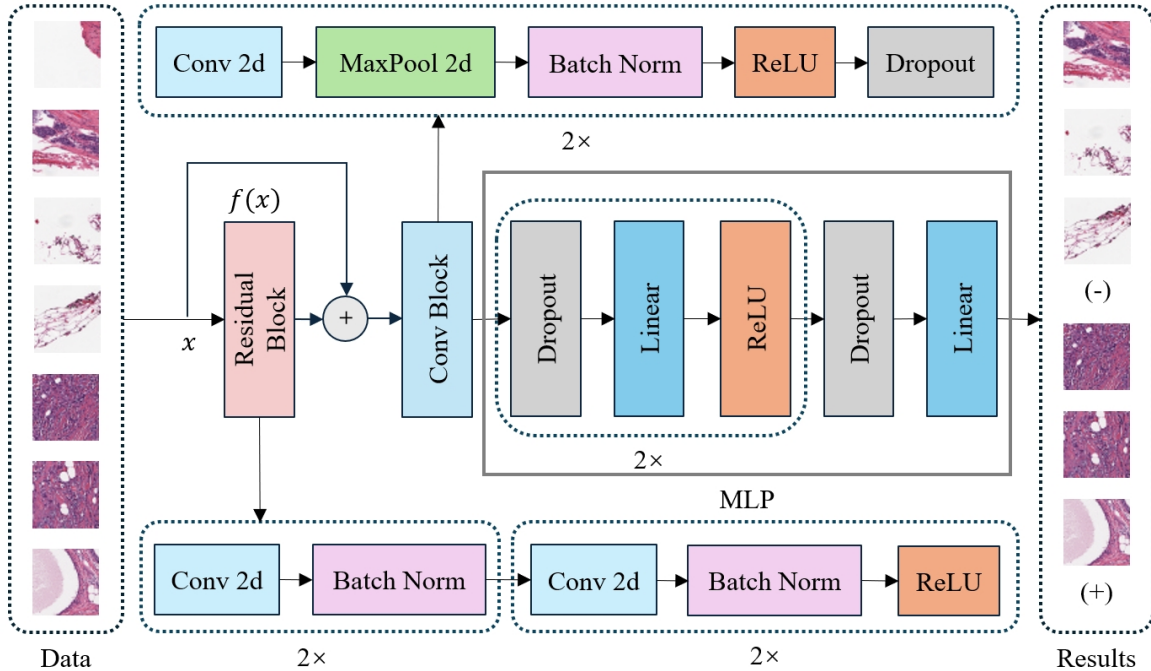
Conv 2d
MaxPool 2d
Batch Norm
ReLU
Dropout

2×

$f(x)$

Residual Block

$x$

$+$

Conv Block

Dropout
Linear
ReLU
Dropout
Linear

2×

MLP

(-)

(+)

Conv 2d
Batch Norm
Conv 2d
Batch Norm
ReLU

Data

2×

2×

Results